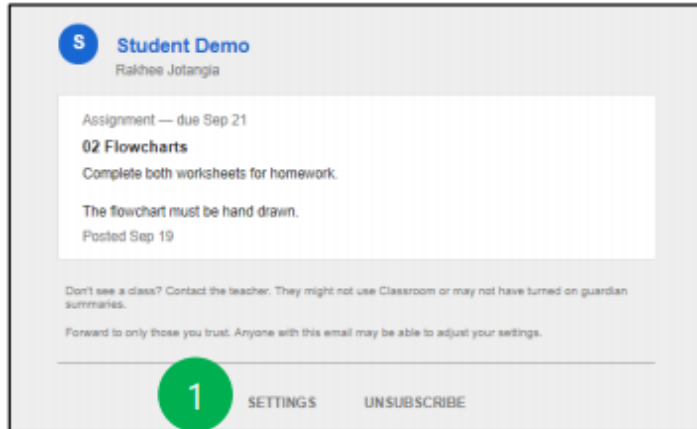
S

Student Demo

Rakhee Jotangia

Assignment — due Sep 21

02 Flowcharts

Complete both worksheets for homework.

The flowchart must be hand drawn.

Posted Sep 19

Don't see a class? Contact the teacher. They might not use Classroom or may not have turned on guardian summaries.

Forward to only those you trust. Anyone with this email may be able to adjust your settings.

1

SETTINGS

UNSUBSCRIBE